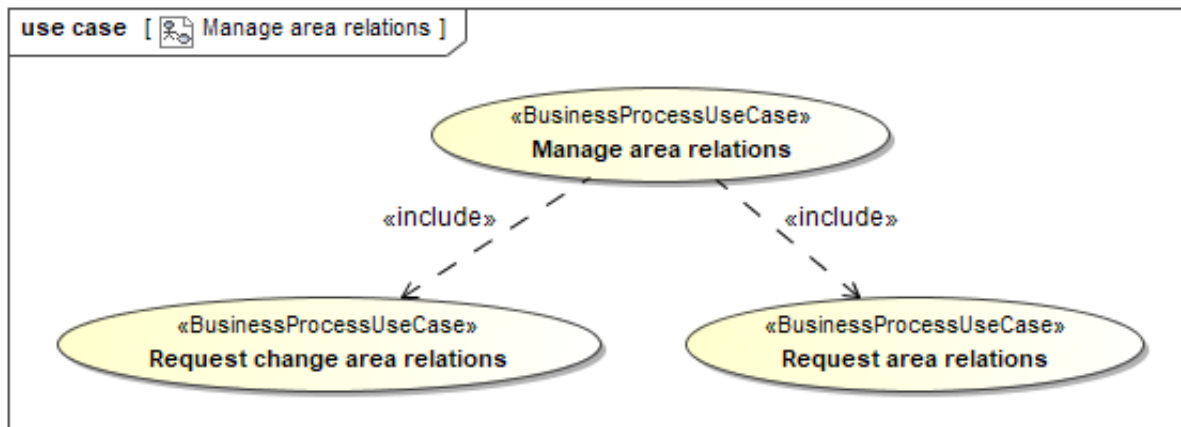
use case [ Manage area relations ]

«BusinessProcessUseCase»
Manage area relations

«include»

«include»

«BusinessProcessUseCase»
Request change area relations

«BusinessProcessUseCase»
Request area relations